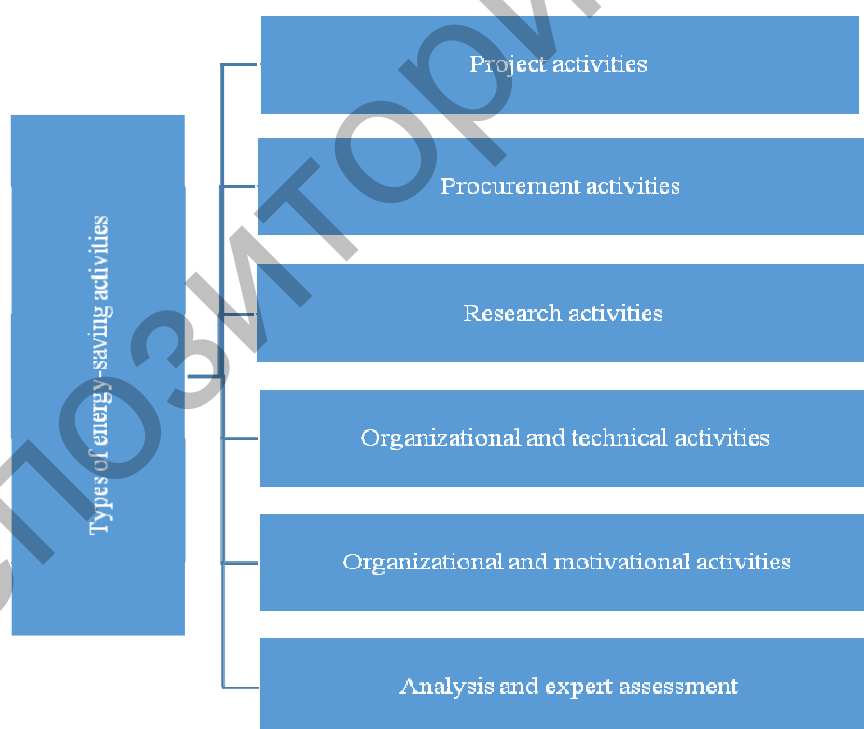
Types of energy-saving activities

Project activities

Procurement activities

Research activities

Organizational and technical activities

Organizational and motivational activities

Analysis and expert assessment

РЕПОЗИТОРИЙ